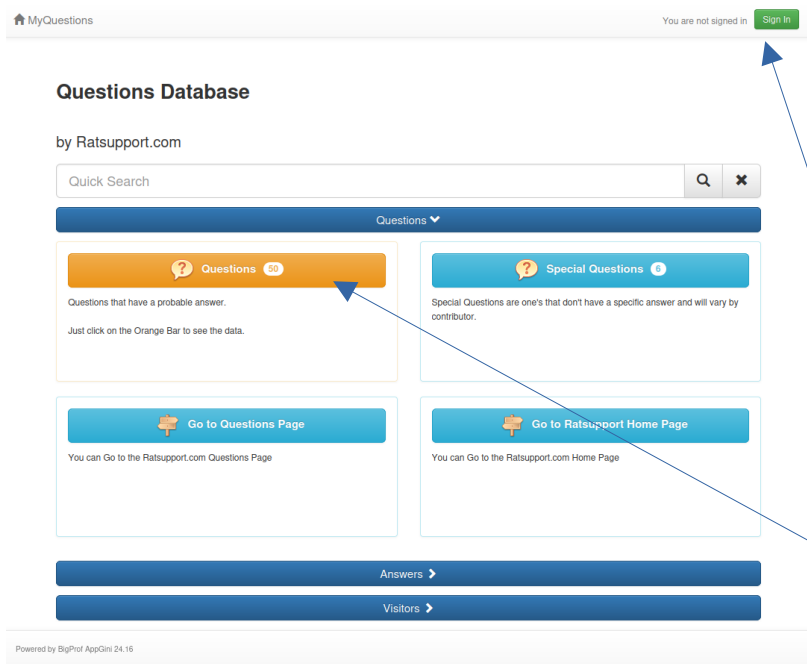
MyQuestions

You are not signed in Sign In

Questions Database

by Ratsupport.com

Quick Search

Questions

Questions 50

Questions that have a probable answer.

Just click on the Orange Bar to see the data.

Special Questions 6

Special Questions are one's that don't have a specific answer and will vary by contributor.

Go to Questions Page

You can Go to the Ratsupport.com Questions Page

Go to Ratsupport Home Page

You can Go to the Ratsupport.com Home Page

Answers

Visitors

Powered by BigProf AppGini 24.16